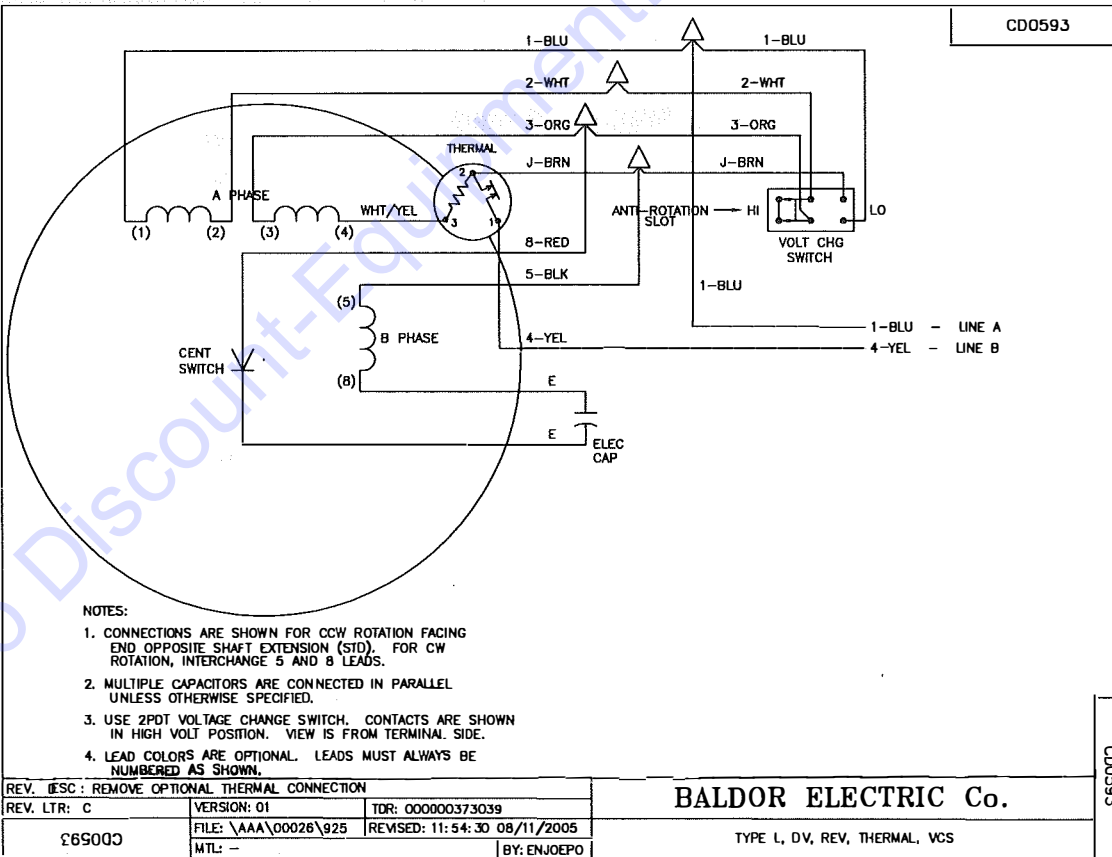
CD0593

1-BLU
1-BLU
2-WHT
2-WHT
3-ORG
3-ORG
THERMAL
J-BRN
J-BRN
A PHASE
WHT/YEL
2
3
1
ANTI-ROTATION SLOT
HI
LO
VOLT CHG SWITCH
(1)
(2)
(3)
(4)
8-RED
5-BLK
1-BLU
(5)
B PHASE
1-BLU – LINE A
CENT SWITCH
4-YEL
4-YEL – LINE B
(8)
E
E
ELEC CAP

NOTES:
1. CONNECTIONS ARE SHOWN FOR CCW ROTATION FACING END OPPOSITE SHAFT EXTENSION (STD). FOR CW ROTATION, INTERCHANGE 5 AND 8 LEADS.
2. MULTIPLE CAPACITORS ARE CONNECTED IN PARALLEL UNLESS OTHERWISE SPECIFIED.
3. USE 2PDT VOLTAGE CHANGE SWITCH. CONTACTS ARE SHOWN IN HIGH VOLT POSITION. VIEW IS FROM TERMINAL SIDE.
4. LEAD COLORS ARE OPTIONAL. LEADS MUST ALWAYS BE NUMBERED AS SHOWN.

| REV. DESC: REMOVE OPTIONAL THERMAL CONNECTION | | | BALDOR ELECTRIC Co. |
|---|---|---|---|
| REV. LTR: C | VERSION: 01 | TDR: 000000373039 | |
| CD0593 | FILE: \AAA\00026\925 | REVISED: 11:54:30 08/11/2005 | TYPE L, DV, REV, THERMAL, VCS |
| | MTL: – | BY: ENJOEPO | |

CD0593